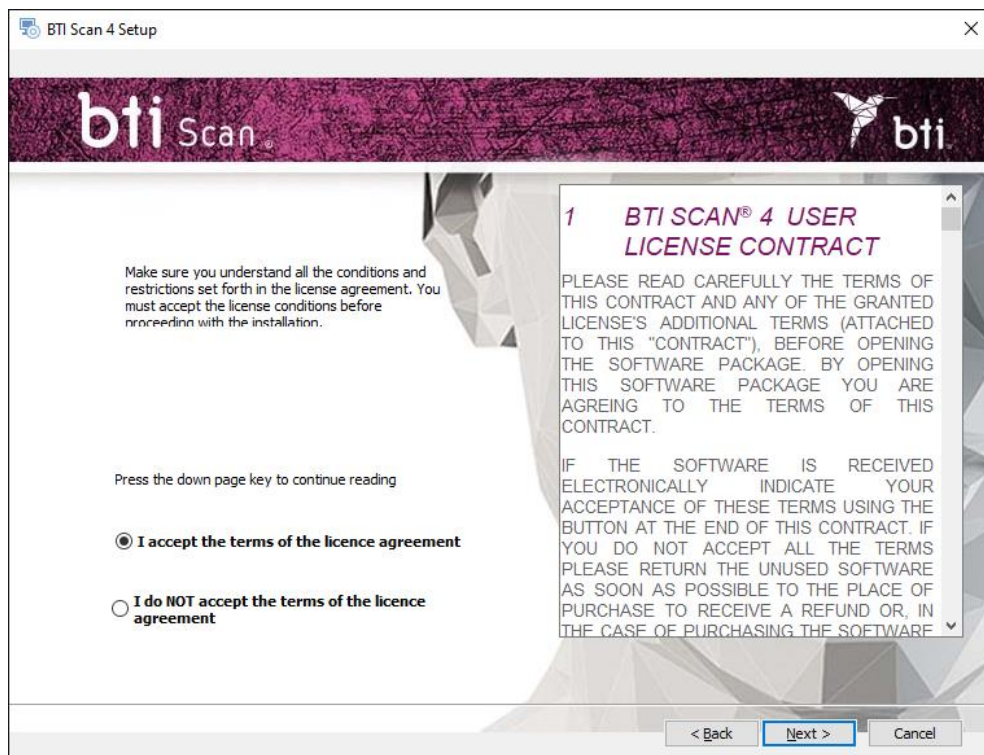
BTI Scan 4 Setup

bti Scan.

bti.

Make sure you understand all the conditions and restrictions set forth in the license agreement. You must accept the license conditions before proceeding with the installation.

1 BTI SCAN® 4 USER LICENSE CONTRACT

PLEASE READ CAREFULLY THE TERMS OF THIS CONTRACT AND ANY OF THE GRANTED LICENSE'S ADDITIONAL TERMS (ATTACHED TO THIS "CONTRACT"), BEFORE OPENING THE SOFTWARE PACKAGE. BY OPENING THIS SOFTWARE PACKAGE YOU ARE AGREING TO THE TERMS OF THIS CONTRACT.

IF THE SOFTWARE IS RECEIVED ELECTRONICALLY INDICATE YOUR ACCEPTANCE OF THESE TERMS USING THE BUTTON AT THE END OF THIS CONTRACT. IF YOU DO NOT ACCEPT ALL THE TERMS PLEASE RETURN THE UNUSED SOFTWARE AS SOON AS POSSIBLE TO THE PLACE OF PURCHASE TO RECEIVE A REFUND OR, IN THE CASE OF PURCHASING THE SOFTWARE

Press the down page key to continue reading

I accept the terms of the licence agreement

I do NOT accept the terms of the licence agreement

< Back

Next >

Cancel